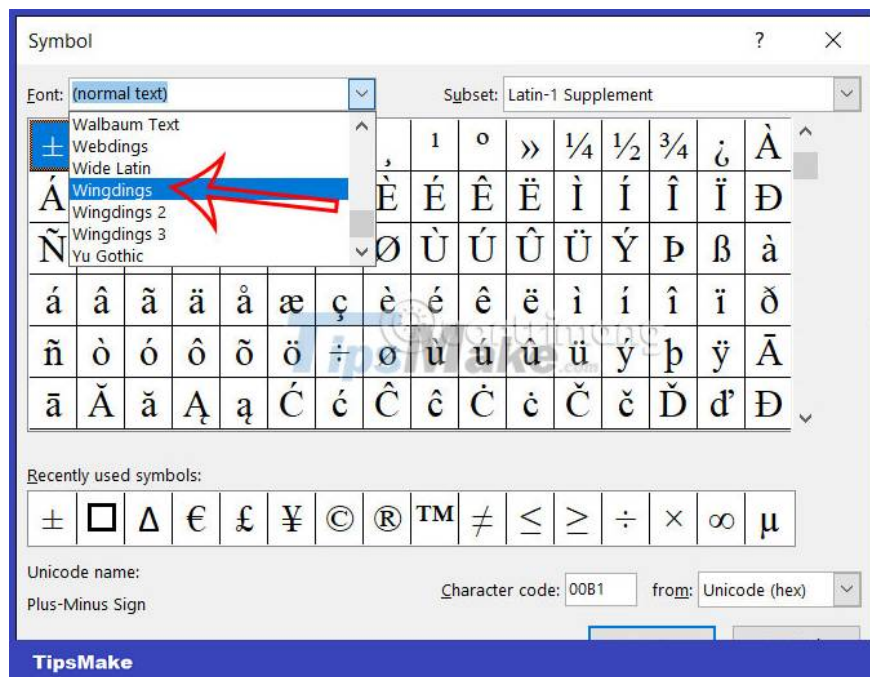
Symbol

?

Font: (normal text)

Subset: Latin-1 Supplement

Walbaum Text
Webdings
Wide Latin
Wingdings
Wingdings 2
Wingdings 3
Yu Gothic

| ± | | | | | | | ¸ | ¹ | º | » | ¼ | ½ | ¾ | ¿ | À |
|---|---|---|---|---|---|---|---|---|---|---|---|---|---|---|---|
| Á | | | | | | | È | É | Ê | Ë | Ì | Í | Î | Ï | Ð |
| Ñ | | | | | | | Ø | Ù | Ú | Û | Ü | Ý | Þ | ß | à |
| á | â | ã | ä | å | æ | ç | è | é | ê | ë | ì | í | î | ï | ð |
| ñ | ò | ó | ô | õ | ö | ÷ | ø | ù | ú | û | ü | ý | þ | ÿ | Ā |
| ā | Ă | ă | Ą | ą | Ć | ć | Ĉ | ĉ | Ċ | ċ | Č | č | Ď | ď | Đ |

Recently used symbols:

| ± | ☐ | Δ | € | £ | ¥ | © | ® | ™ | ≠ | ≤ | ≥ | ÷ | × | ∞ | μ |
|---|---|---|---|---|---|---|---|---|---|---|---|---|---|---|---|

Unicode name:
Plus-Minus Sign

Character code: 00B1 from: Unicode (hex)

TipsMake